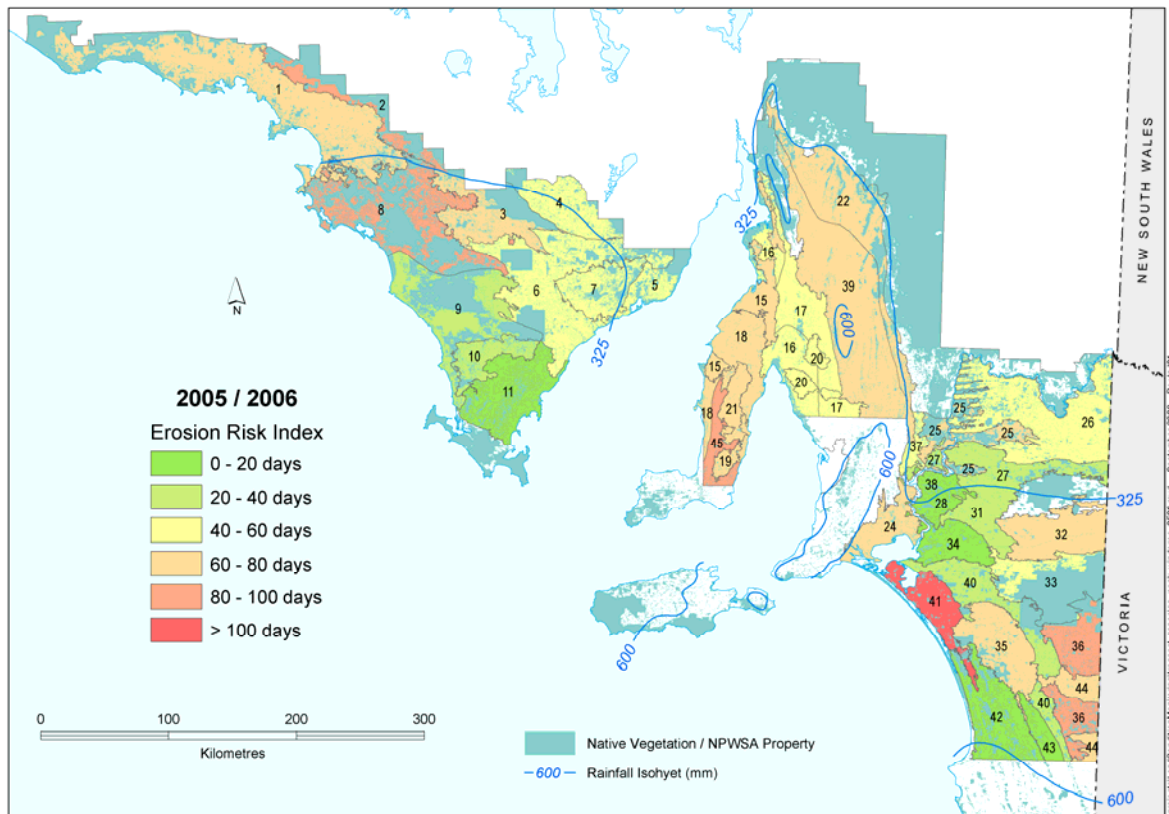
NEW SOUTH WALES

VICTORIA

N

2005 / 2006

Erosion Risk Index

0 - 20 days
20 - 40 days
40 - 60 days
60 - 80 days
80 - 100 days
> 100 days

0 100 200 300
Kilometres

Native Vegetation / NPWSA Property

600 Rainfall Isohyet (mm)

1 2 3 4 5 6 7 8 9 10 11 15 15 16 16 17 17 18 18 19 20 20 21 22 24 25 25 25 26 27 27 28 31 32 33 34 35 36 36 37 38 39 40 40 41 42 43 44 44 45

325 325 325 325 600 600 600 600